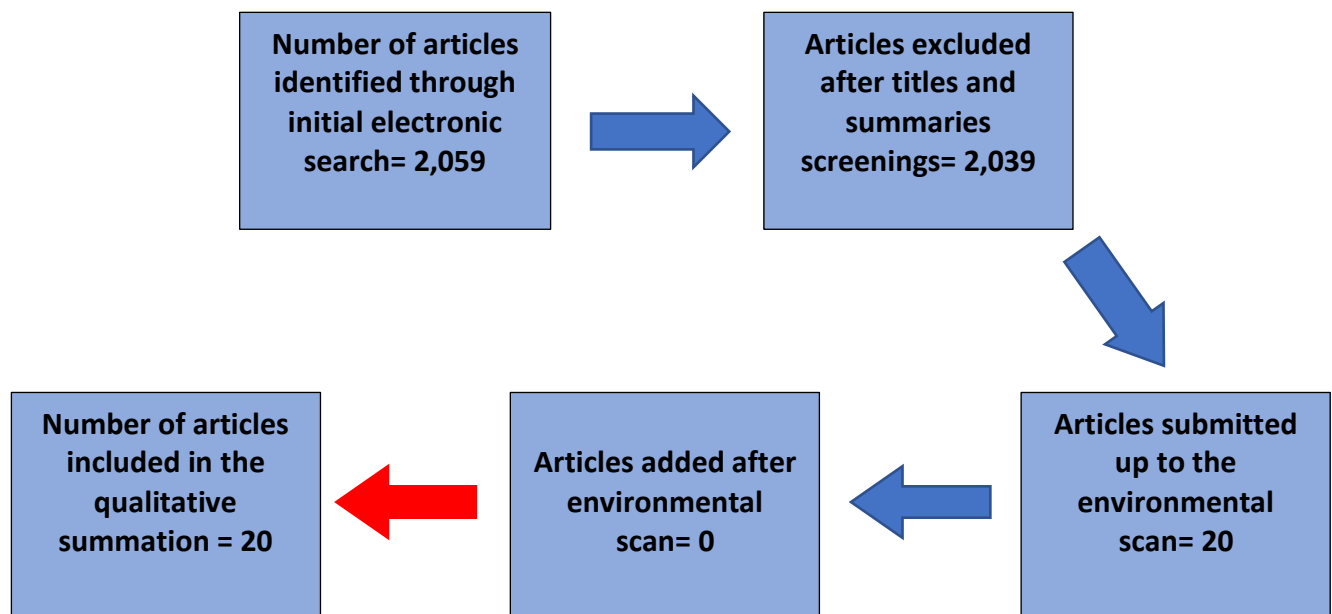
Number of articles identified through initial electronic search= 2,059

Articles excluded after titles and summaries screenings= 2,039

Articles submitted up to the environmental scan= 20

Articles added after environmental scan= 0

Number of articles included in the qualitative summation = 20